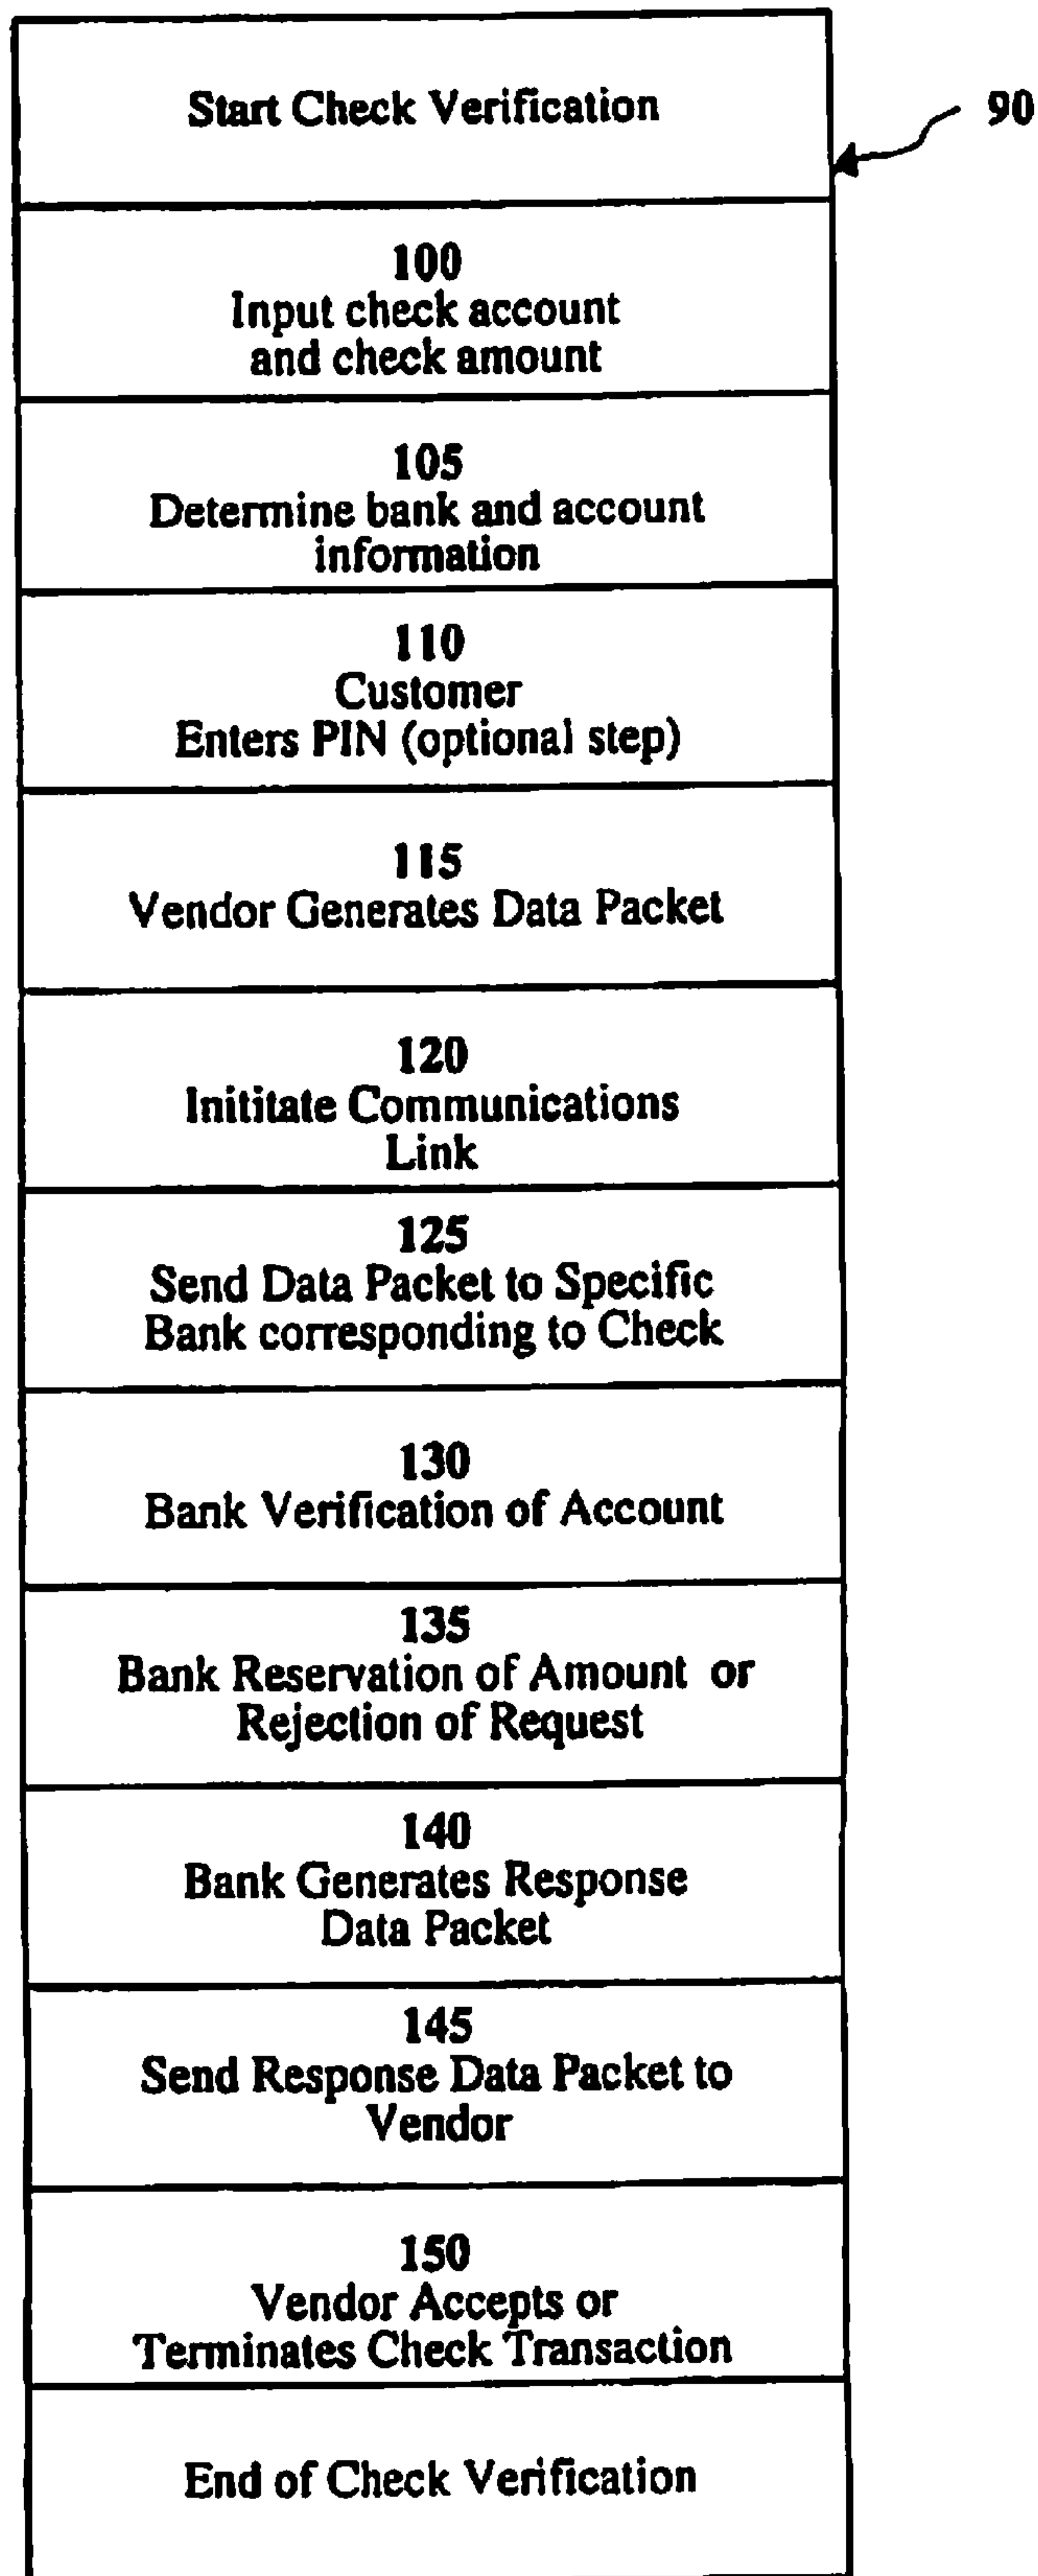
Start Check Verification

90

100
Input check account and check amount

105
Determine bank and account information

110
Customer
Enters PIN (optional step)

115
Vendor Generates Data Packet

120
Inititate Communications Link

125
Send Data Packet to Specific Bank corresponding to Check

130
Bank Verification of Account

135
Bank Reservation of Amount or Rejection of Request

140
Bank Generates Response Data Packet

145
Send Response Data Packet to Vendor

150
Vendor Accepts or Terminates Check Transaction

End of Check Verification